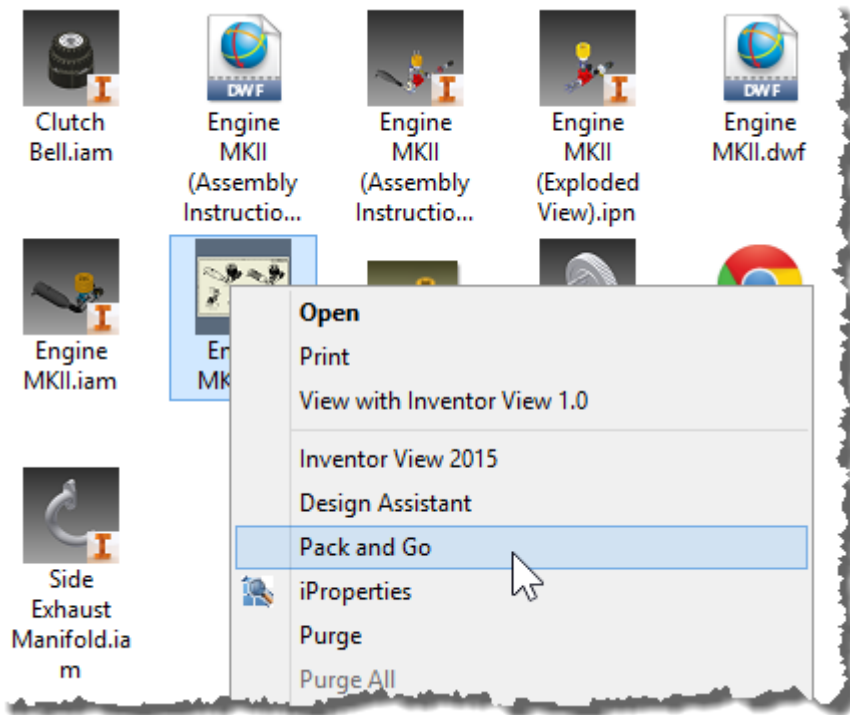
DWF

DWF

Clutch Bell.iam

Engine MKII (Assembly Instructio...

Engine MKII (Assembly Instructio...

Engine MKII (Exploded View).ipn

Engine MKII.dwf

Engine MKII.iam

En MK

Side Exhaust Manifold.iam

Open
Print
View with Inventor View 1.0
Inventor View 2015
Design Assistant
Pack and Go
iProperties
Purge
Purge All